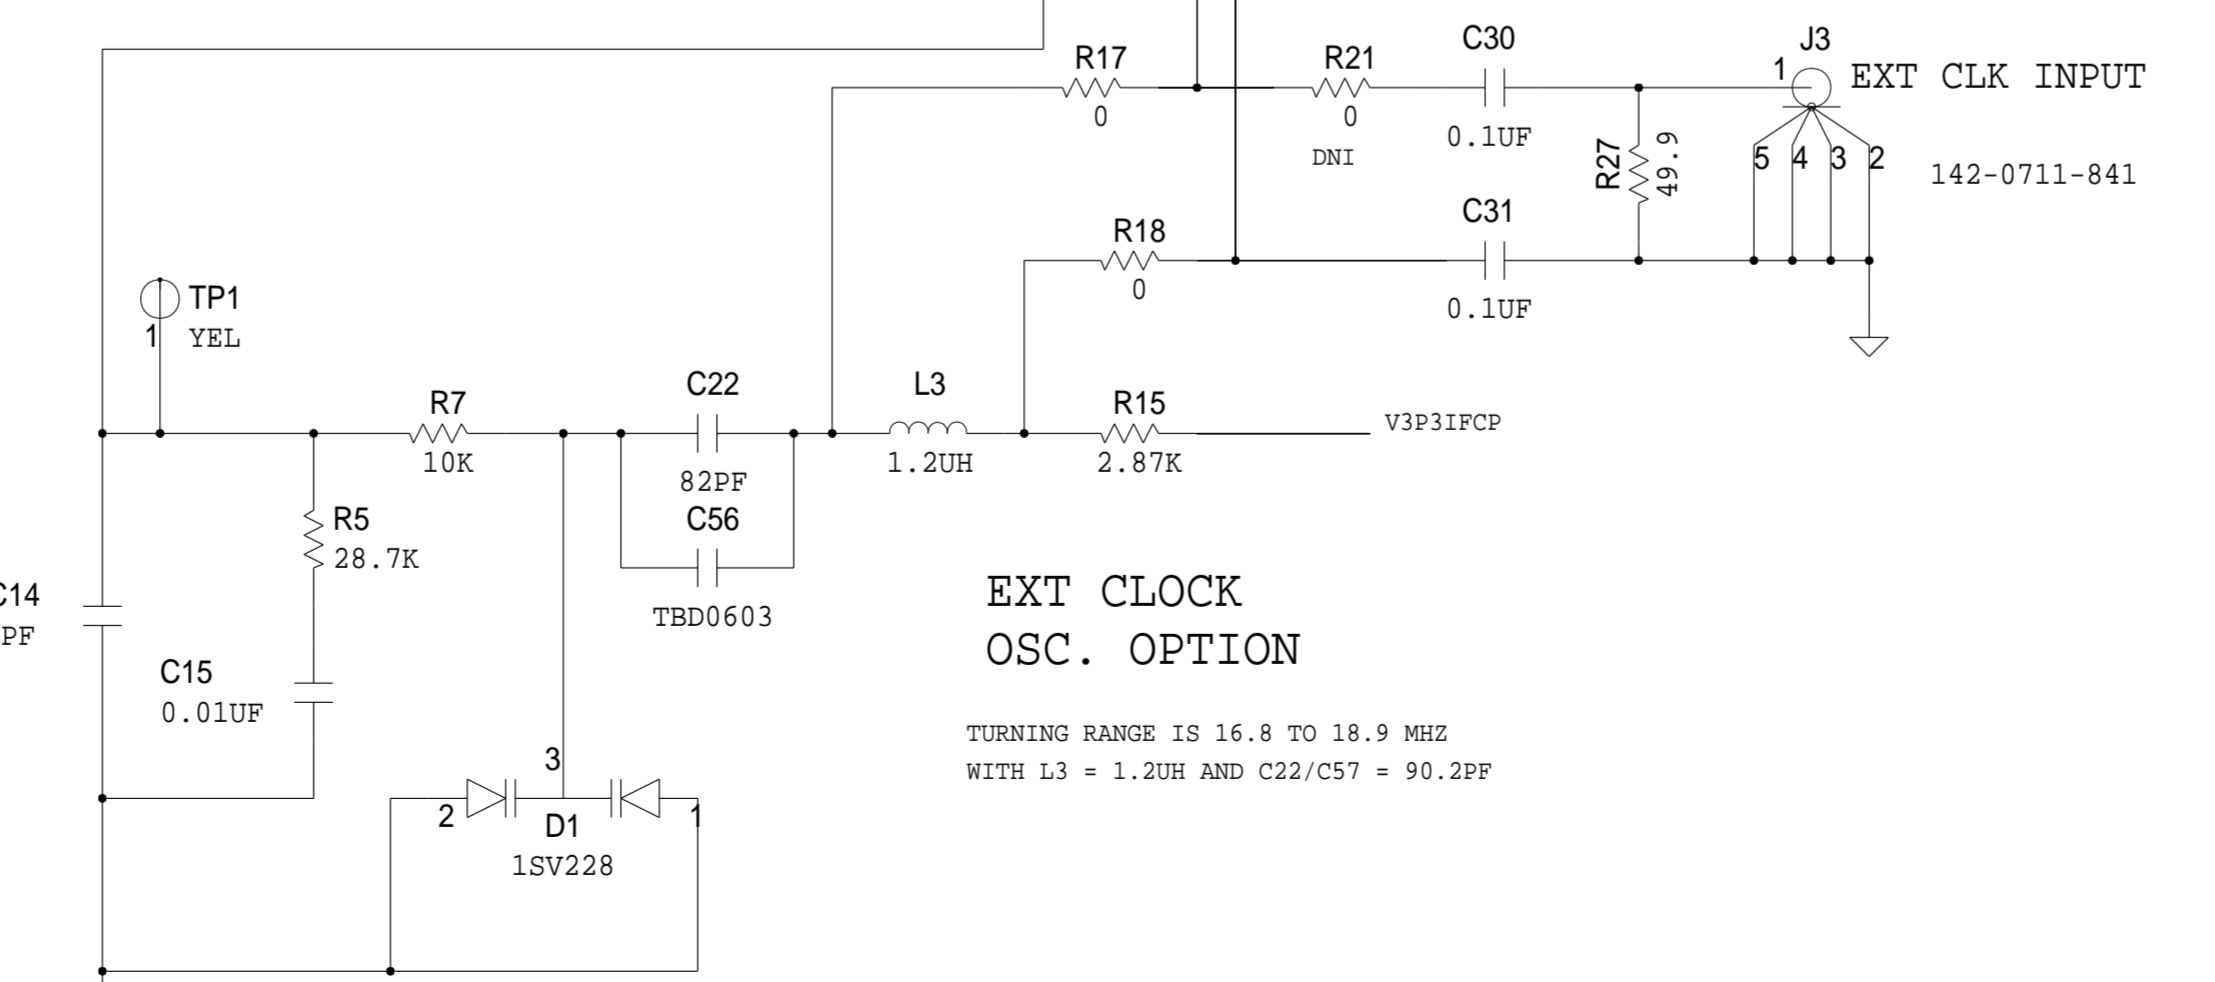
R17
0
R21
0
DNI
C30
0.1UF
J3
1
EXT CLK INPUT
R27
49.9
5 4 3 2
142-0711-841
R18
0
C31
0.1UF
TP1
1
YEL
R7
10K
C22
82PF
C56
TBD0603
L3
1.2UH
R15
2.87K
V3P3IFCP
R5
28.7K
C14
PF
C15
0.01UF
EXT CLOCK
OSC. OPTION
TURNING RANGE IS 16.8 TO 18.9 MHZ
WITH L3 = 1.2UH AND C22/C57 = 90.2PF
3
2
D1
1SV228
1